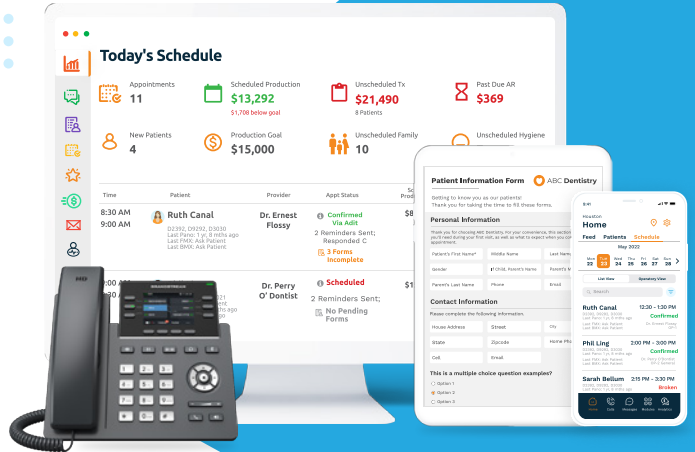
Today's Schedule

Appointments
11

Scheduled Production
$13,292
$1,708 below goal

Unscheduled Tx
$21,490
8 Patients

Past Due AR
$369

New Patients
4

Production Goal
$15,000

Unscheduled Family
10

Unscheduled Hygiene

| Time | Patient | Provider | Appt Status | S |
|---|---|---|---|---|
| 8:30 AM 9:00 AM | Ruth Canal D2392, D0292, D3030 Last Pano: 1 yr, 8 mths ago Last FMX: Ask Patient Last BMX: Ask Patient | Dr. Ernest Flossy | Confirmed Via Adit 2 Reminders Sent; Responded C 3 Forms Incomplete | $8 |
| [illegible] | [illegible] | Dr. Perry O' Dontist | Scheduled 2 Reminders Sent; No Pending Forms | $ |

GRANDSTREAM

Patient Information Form
ABC Dentistry
Getting to know you as our patients!
Thank you for taking the time to fill these forms.

Personal Information
Thank you for choosing ABC Dentistry, for your convenience, this section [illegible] you'll need during your first visit, as well as what to expect when you come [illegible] appointment.

Patient's First Name* | Middle Name | Last Name
Gender | If Child, Parent's Name | Parent's N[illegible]
Parent's Last Name | Phone | Email

Contact Information
Please complete the following information.
House Address | Street | City
State | Zipcode | Home Pho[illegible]
Cell | Email

This is a multiple choice question examples?
Option 1
Option 2
Option 3

Houston
Home
Feed Patients Schedule
May 2022
Mon 22 Tue 23 Wed 24 Thu 25 Fri 26 Sat 27 Sun 28
Search
List View Operatory View
Ruth Canal 12:30 - 1:30 PM
Confirmed
Phil Ling 2:00 PM - 3:00 PM
Confirmed
Sarah Bellum 3:15 PM - 4:15 PM
Broken
Home Calls Messages Reviews Analytics